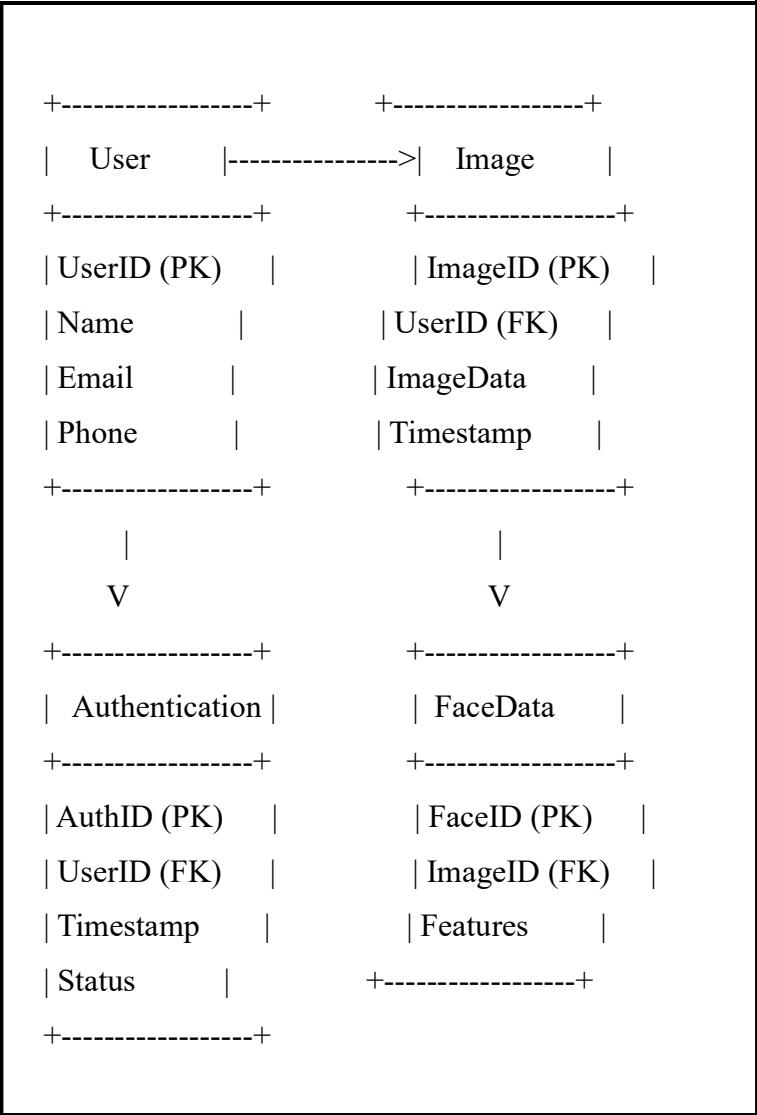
+-----------------+          +-----------------+
|    User        |--------------->|   Image        |
+-----------------+          +-----------------+
| UserID (PK)     |          | ImageID (PK)    |
| Name            |          | UserID (FK)     |
| Email           |          | ImageData       |
| Phone           |          | Timestamp       |
+-----------------+          +-----------------+
        |                            |
        V                            V
+-----------------+          +-----------------+
|  Authentication |          |  FaceData       |
+-----------------+          +-----------------+
| AuthID (PK)     |          | FaceID (PK)     |
| UserID (FK)     |          | ImageID (FK)    |
| Timestamp       |          | Features        |
| Status          |          +-----------------+
+-----------------+